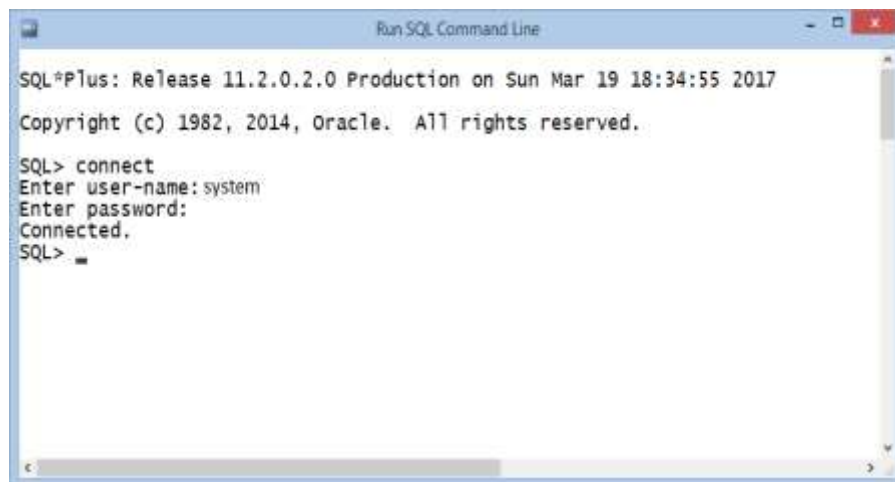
Run SQL Command Line

SQL*Plus: Release 11.2.0.2.0 Production on Sun Mar 19 18:34:55 2017

Copyright (c) 1982, 2014, Oracle. All rights reserved.

SQL> connect
Enter user-name: system
Enter password:
Connected.
SQL> _